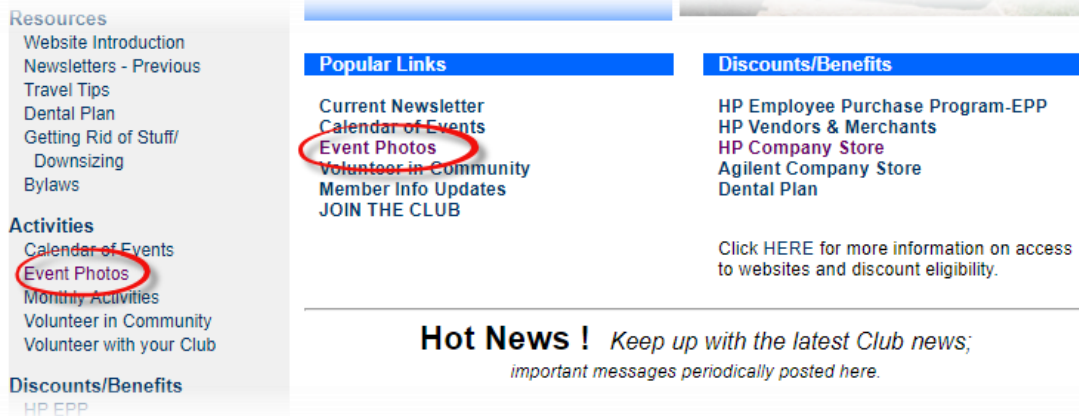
Resources
Website Introduction
Newsletters - Previous
Travel Tips
Dental Plan
Getting Rid of Stuff/ Downsizing
Bylaws

Activities
Calendar of Events
Event Photos
Monthly Activities
Volunteer in Community
Volunteer with your Club

Discounts/Benefits
HP EPP

Popular Links
Current Newsletter
Calendar of Events
Event Photos
Volunteer in Community
Member Info Updates
JOIN THE CLUB

Discounts/Benefits
HP Employee Purchase Program-EPP
HP Vendors & Merchants
HP Company Store
Agilent Company Store
Dental Plan

Click HERE for more information on access to websites and discount eligibility.

Hot News ! Keep up with the latest Club news;
important messages periodically posted here.